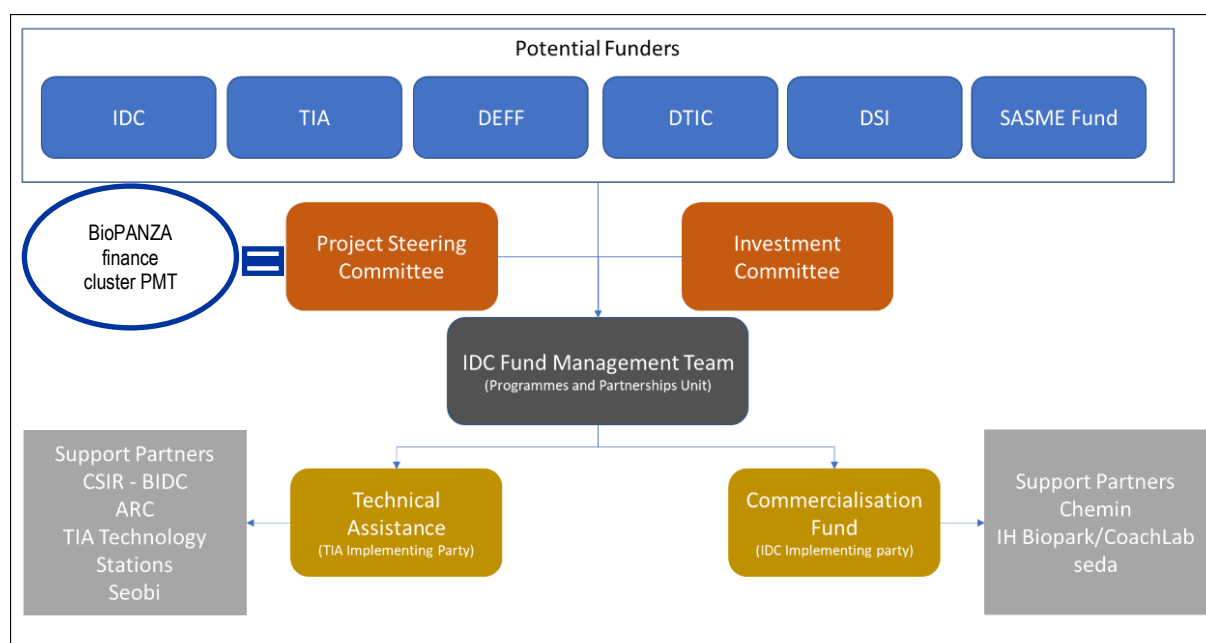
Potential Funders

IDC

TIA

DEFF

DTIC

DSI

SASME Fund

BioPANZA finance cluster PMT

Project Steering Committee

Investment Committee

IDC Fund Management Team
(Programmes and Partnerships Unit)

Support Partners
CSIR - BIDC
ARC
TIA Technology Stations
Seobi

Technical Assistance
(TIA Implementing Party)

Commercialisation Fund
(IDC Implementing party)

Support Partners
Chemin
IH Biopark/CoachLab
seda